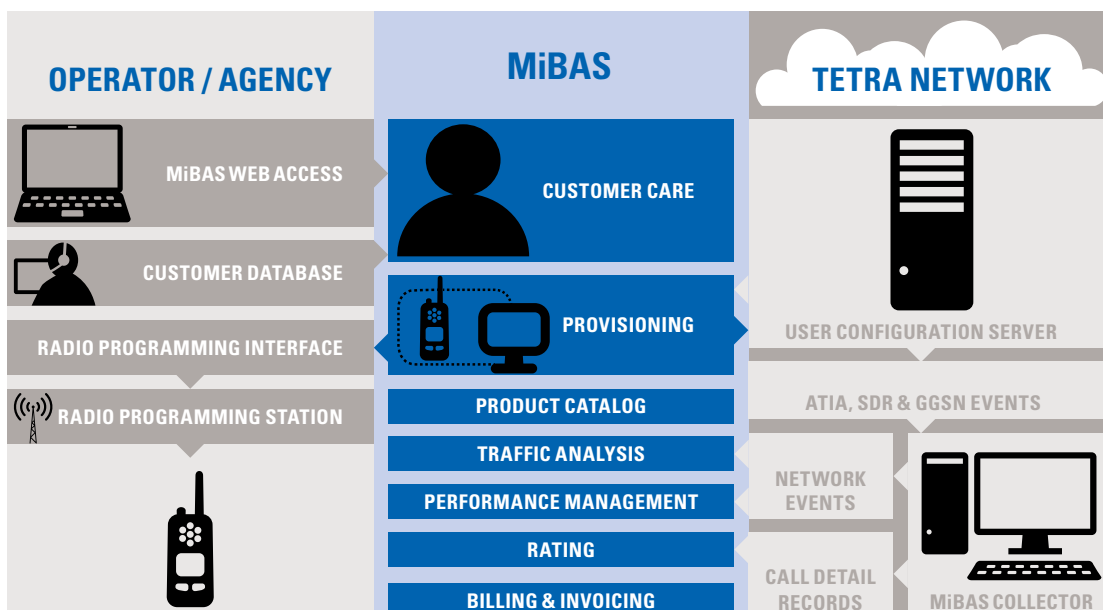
OPERATOR / AGENCY

MiBAS

TETRA NETWORK

MiBAS WEB ACCESS

CUSTOMER CARE

CUSTOMER DATABASE

PROVISIONING

RADIO PROGRAMMING INTERFACE

USER CONFIGURATION SERVER

RADIO PROGRAMMING STATION

PRODUCT CATALOG

ATIA, SDR & GGSN EVENTS

TRAFFIC ANALYSIS

NETWORK EVENTS

PERFORMANCE MANAGEMENT

RATING

CALL DETAIL RECORDS

BILLING & INVOICING

MiBAS COLLECTOR